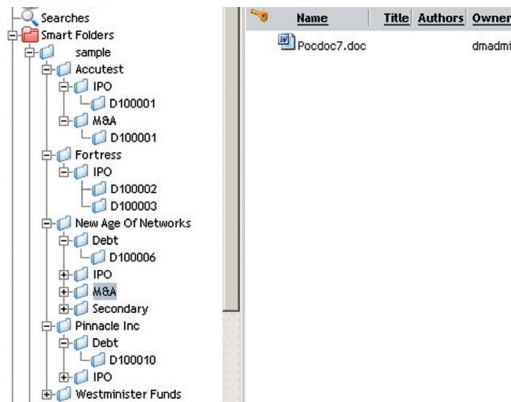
Searches
Smart Folders
sample
Accutest
IPO
D100001
M&A
D100001
Fortress
IPO
D100002
D100003
New Age Of Networks
Debt
D100006
IPO
M&A
Secondary
Pinnacle Inc
Debt
D100010
IPO
Westminister Funds

| Name | Title | Authors | Owner |
|---|---|---|---|
| Pocdoc7.doc | | | dmadmi |